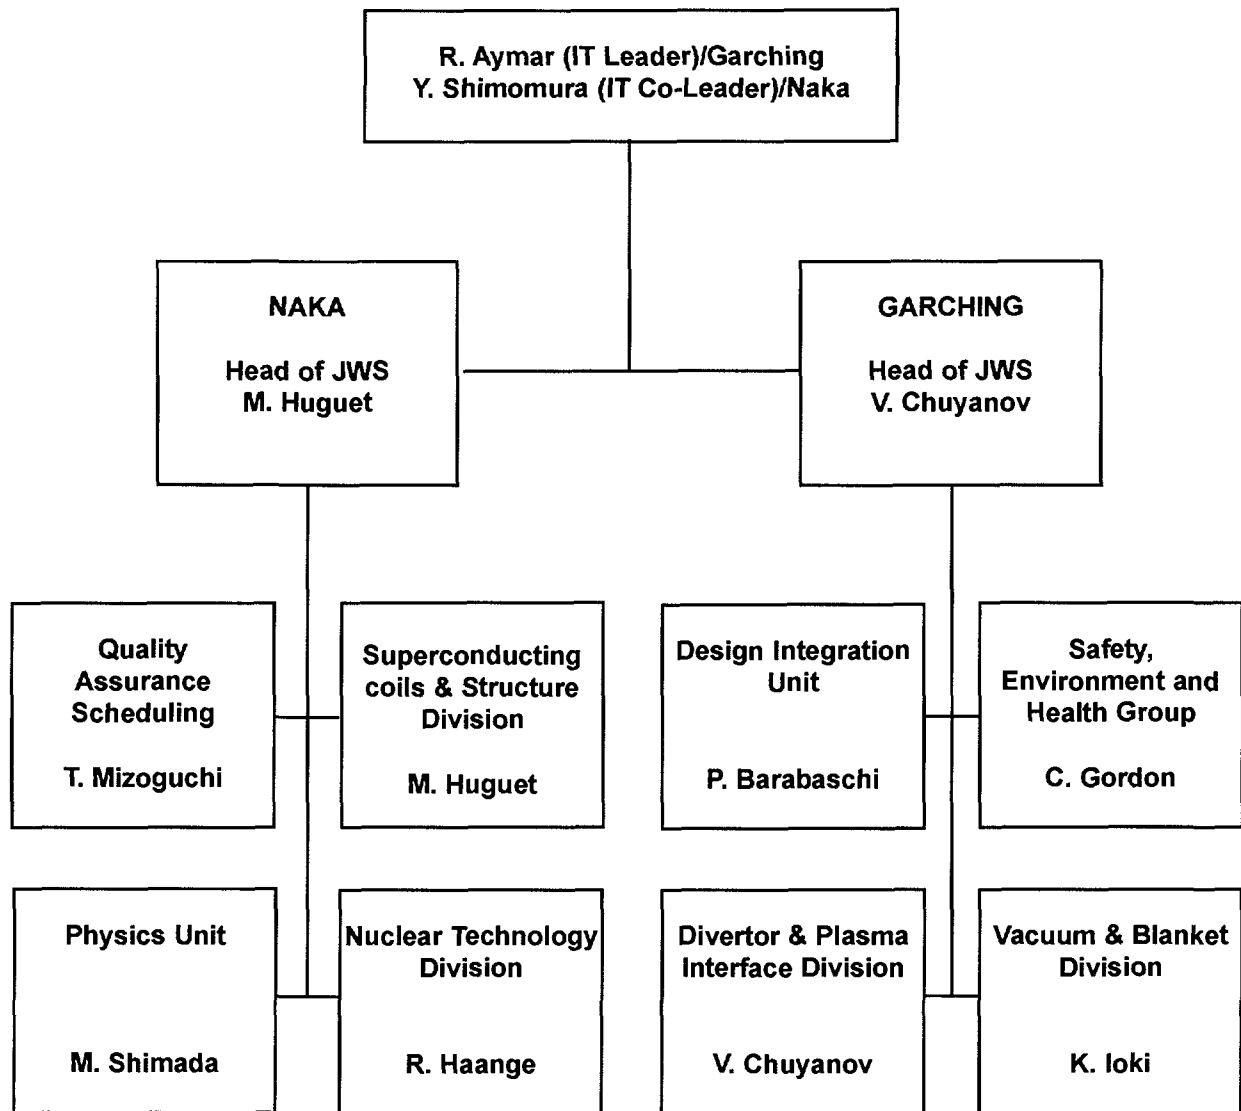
R. Aymar (IT Leader)/Garching
Y. Shimomura (IT Co-Leader)/Naka

NAKA

Head of JWS
M. Huguet

GARCHING

Head of JWS
V. Chuyanov

Quality Assurance Scheduling

T. Mizoguchi

Superconducting coils & Structure Division

M. Huguet

Design Integration Unit

P. Barabaschi

Safety, Environment and Health Group

C. Gordon

Physics Unit

M. Shimada

Nuclear Technology Division

R. Haange

Divertor & Plasma Interface Division

V. Chuyanov

Vacuum & Blanket Division

K. Ioki